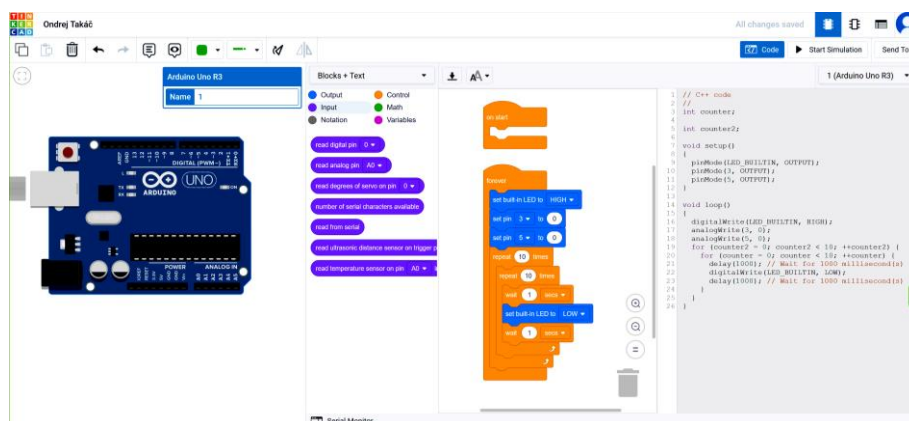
TIN KER CAD Ondrej Takáč

All changes saved

Code Start Simulation Send To

Arduino Uno R3
Name 1

Blocks + Text

1 (Arduino Uno R3)

Output Control
Input Math
Notation Variables

read digital pin 0
read analog pin A0
read degrees of servo on pin 0
number of serial characters available
read from serial
read ultrasonic distance sensor on trigger p
read temperature sensor on pin A0

on start

forever
set built-in LED to HIGH
set pin 3 to 0
set pin 5 to 0
repeat 10 times
repeat 10 times
wait 1 secs
set built-in LED to LOW
wait 1 secs

DIGITAL (PWM~)
UNO
ARDUINO
POWER
ANALOG IN

1 // C++ code
2 //
3 int counter;
4
5 int counter2;
6
7 void setup()
8 {
9 pinMode(LED_BUILTIN, OUTPUT);
10 pinMode(3, OUTPUT);
11 pinMode(5, OUTPUT);
12 }
13
14 void loop()
15 {
16 digitalWrite(LED_BUILTIN, HIGH);
17 analogWrite(3, 0);
18 analogWrite(5, 0);
19 for (counter2 = 0; counter2 < 10; ++counter2) {
20 for (counter = 0; counter < 10; ++counter) {
21 delay(1000); // Wait for 1000 millisecond(s)
22 digitalWrite(LED_BUILTIN, LOW);
23 delay(1000); // Wait for 1000 millisecond(s)
24 }
25 }
26 }

Serial Monitor